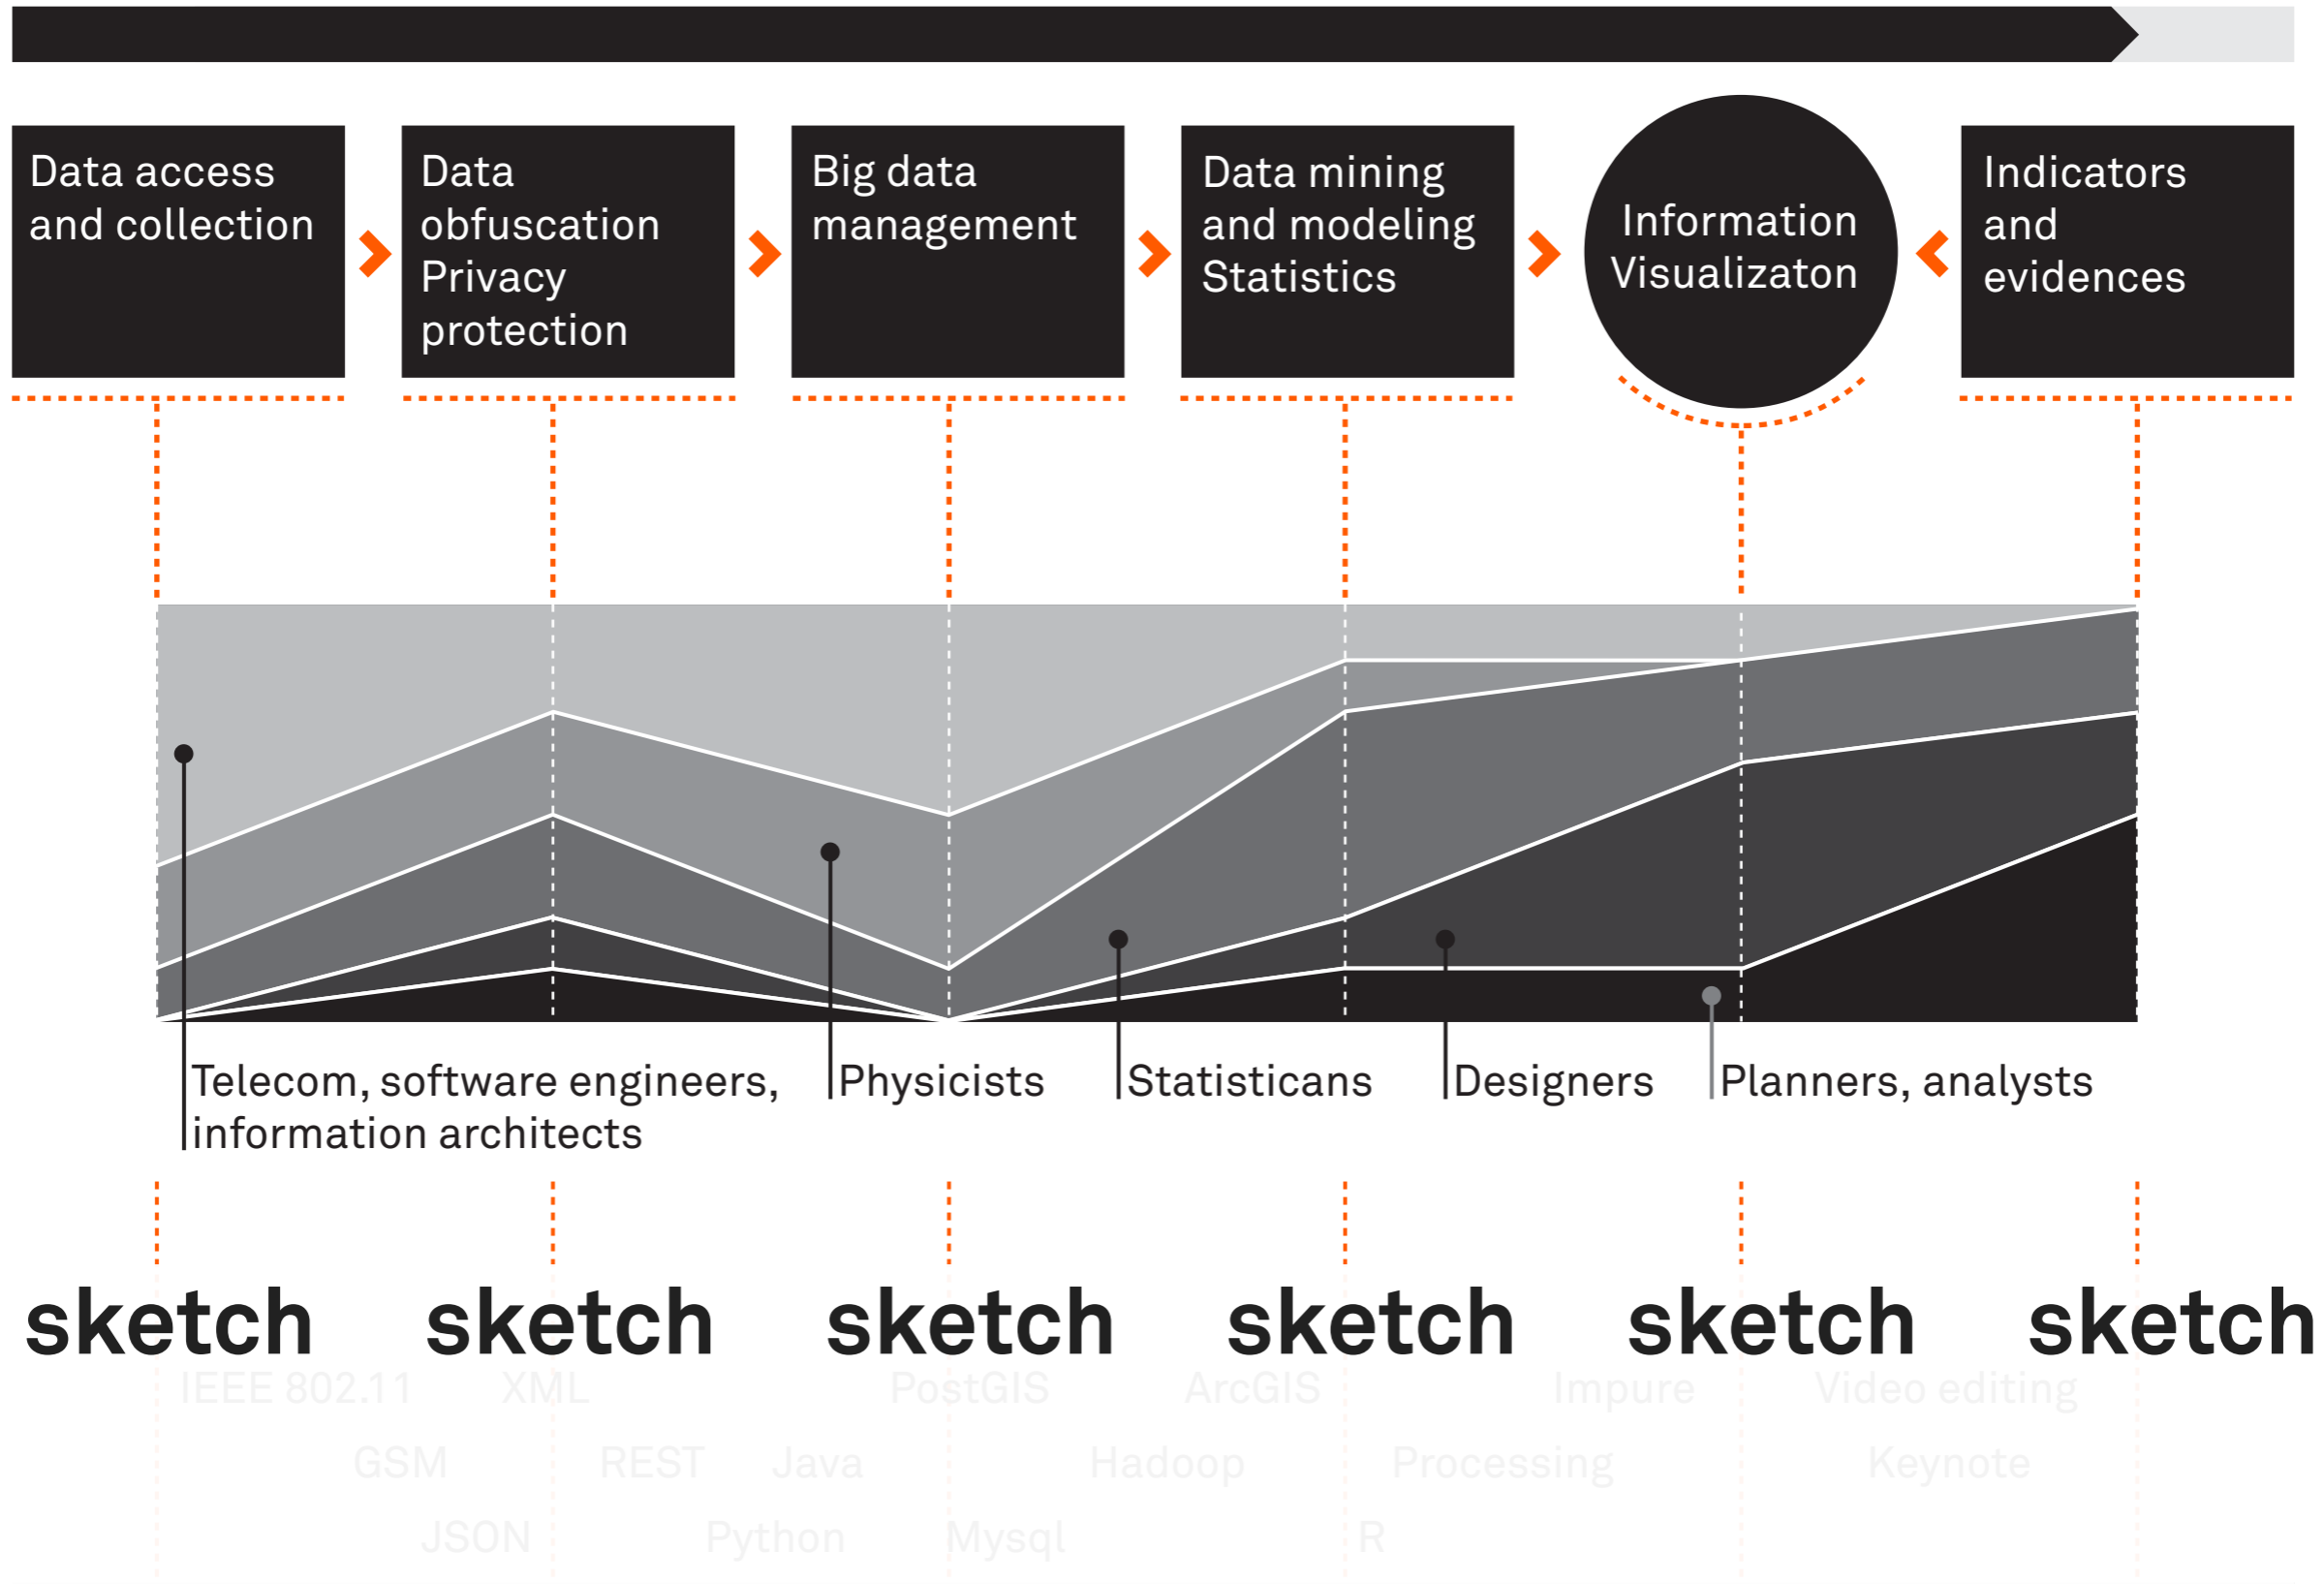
Data access and collection

Data obfuscation Privacy protection

Big data management

Data mining and modeling Statistics

Information Visualizaton

Indicators and evidences

Telecom, software engineers, information architects

Physicists

Statisticans

Designers

Planners, analysts

sketch sketch sketch sketch sketch sketch

IEEE 802.11 XML PostGIS ArcGIS Impure Video editing

GSM REST Java Hadoop Processing Keynote

JSON Python Mysql R